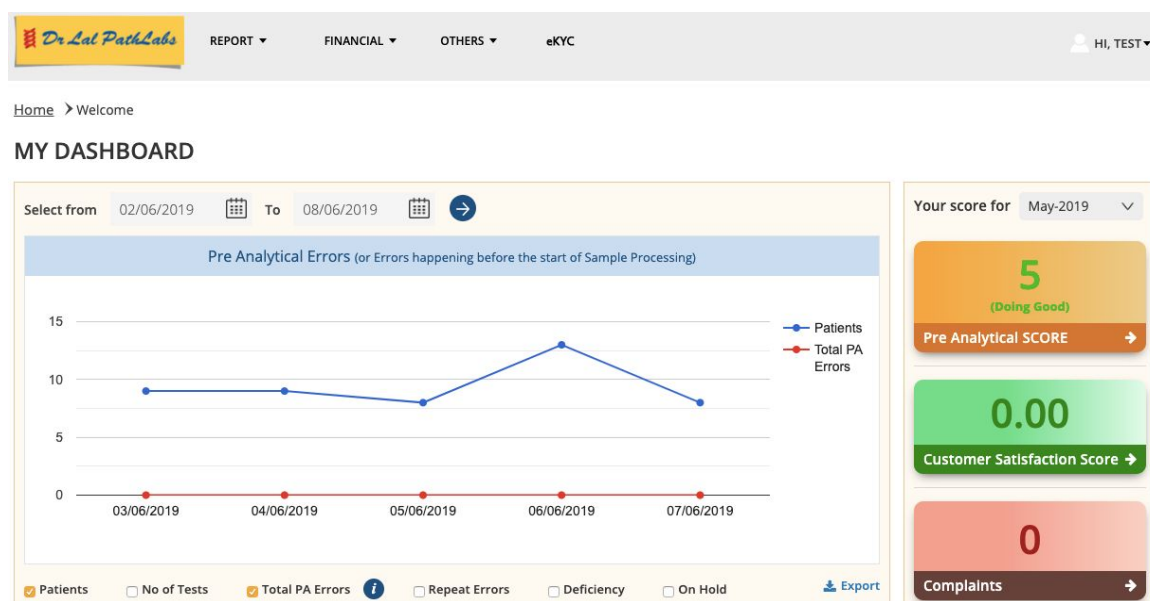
Dr Lal PathLabs

REPORT ▾ FINANCIAL ▾ OTHERS ▾ eKYC

HI, TEST ▾

Home > Welcome

MY DASHBOARD

Select from 02/06/2019 To 08/06/2019

Pre Analytical Errors (or Errors happening before the start of Sample Processing)

15
10
5
0

03/06/2019 04/06/2019 05/06/2019 06/06/2019 07/06/2019

Patients
Total PA Errors

Patients No of Tests Total PA Errors Repeat Errors Deficiency On Hold Export

Your score for May-2019

5
(Doing Good)
Pre Analytical SCORE

0.00
Customer Satisfaction Score

0
Complaints